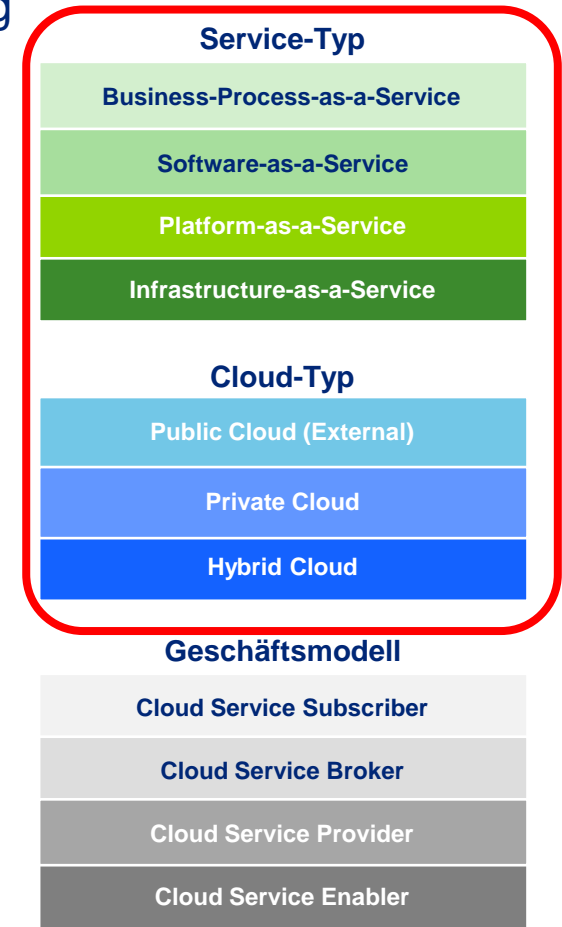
g

Service-Typ

Business-Process-as-a-Service

Software-as-a-Service

Platform-as-a-Service

Infrastructure-as-a-Service

Cloud-Typ

Public Cloud (External)

Private Cloud

Hybrid Cloud

Geschäftsmodell

Cloud Service Subscriber

Cloud Service Broker

Cloud Service Provider

Cloud Service Enabler